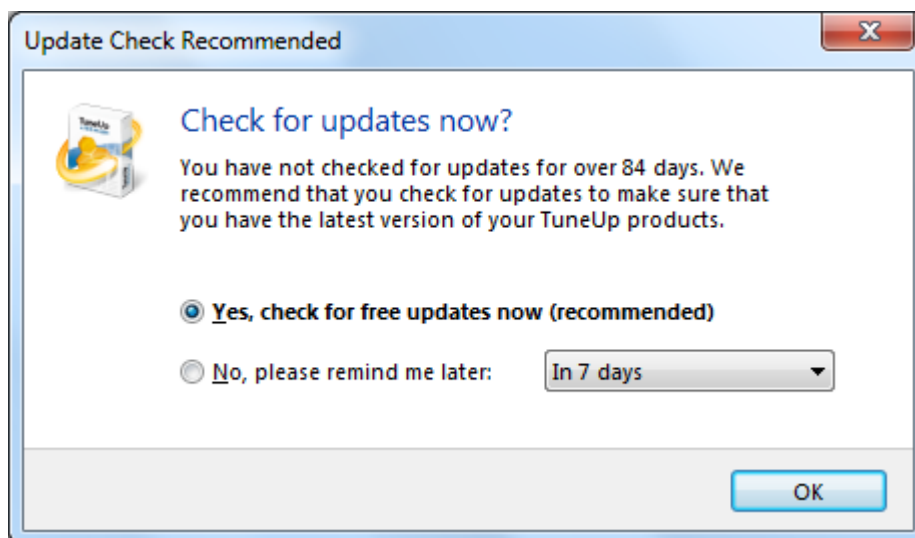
Update Check Recommended

X

TuneUp

Check for updates now?

You have not checked for updates for over 84 days. We recommend that you check for updates to make sure that you have the latest version of your TuneUp products.

Yes, check for free updates now (recommended)

No, please remind me later:

In 7 days

OK